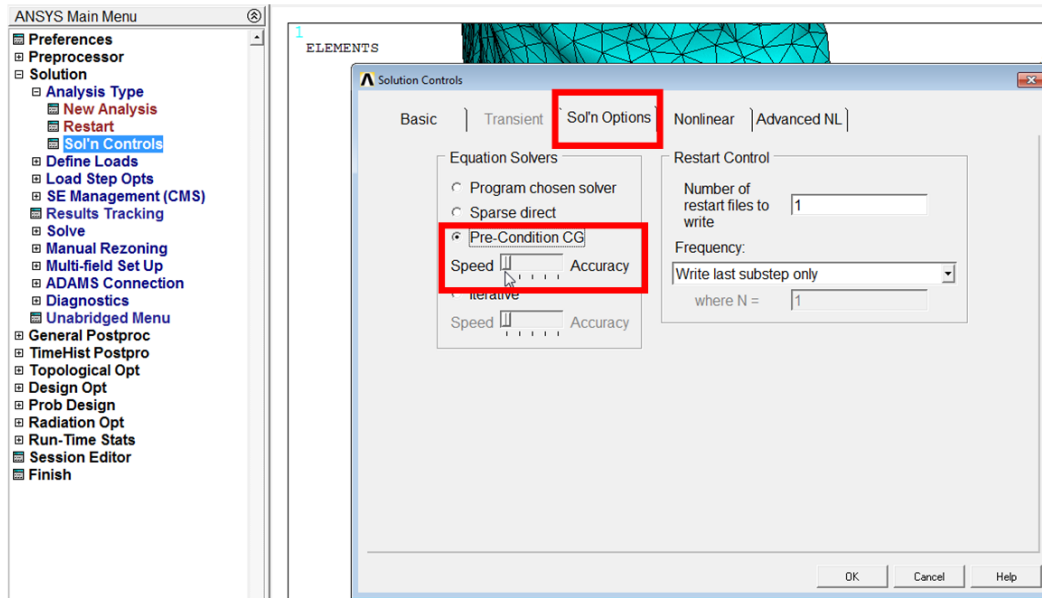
ANSYS Main Menu

Preferences
Preprocessor
Solution
Analysis Type
New Analysis
Restart
Sol'n Controls
Define Loads
Load Step Opts
SE Management (CMS)
Results Tracking
Solve
Manual Rezoning
Multi-field Set Up
ADAMS Connection
Diagnostics
Unabridged Menu
General Postproc
TimeHist Postpro
Topological Opt
Design Opt
Prob Design
Radiation Opt
Run-Time Stats
Session Editor
Finish

1
ELEMENTS

Solution Controls

Basic | Transient | Sol'n Options | Nonlinear | Advanced NL

Equation Solvers
Program chosen solver
Sparse direct
Pre-Condition CG
Speed Accuracy
Iterative
Speed Accuracy

Restart Control
Number of restart files to write 1
Frequency:
Write last substep only
where N = 1

OK Cancel Help